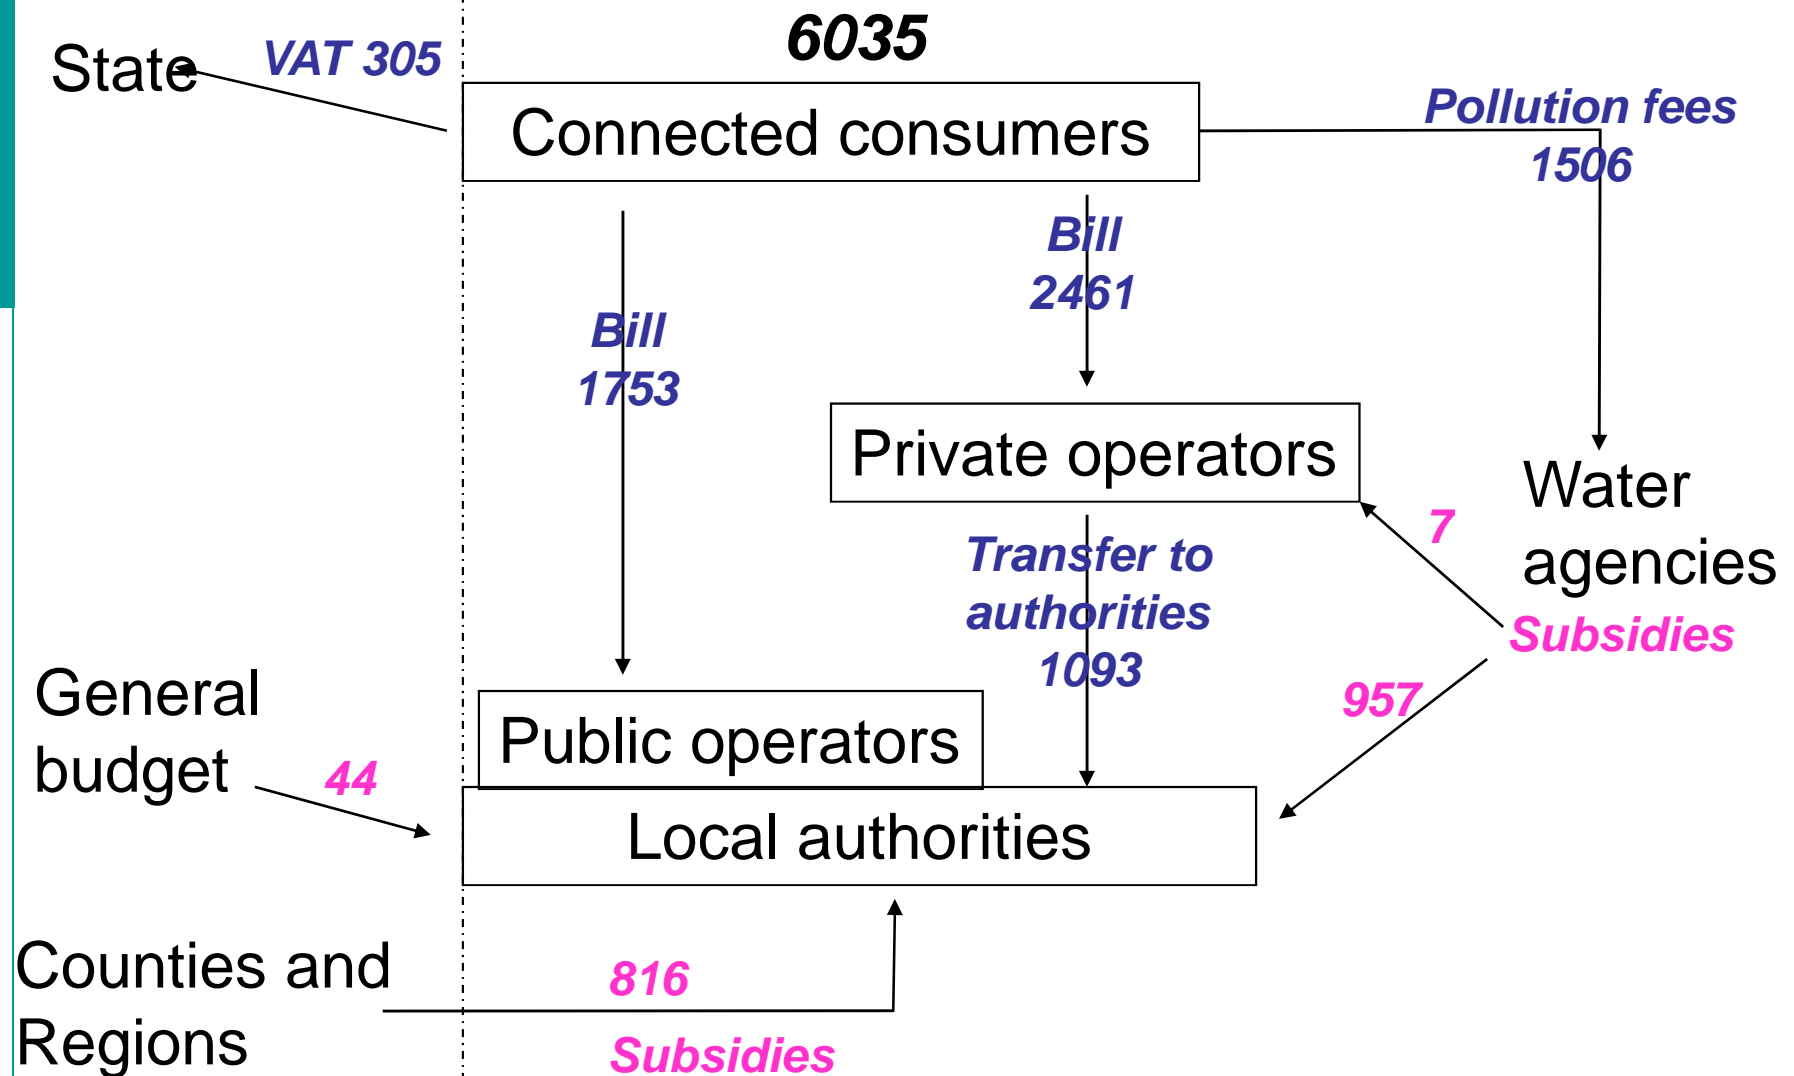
State

VAT 305

6035

Connected consumers

Pollution fees 1506

Bill 2461

Bill 1753

Private operators

Water agencies

7

Transfer to authorities 1093

Subsidies

957

General budget

44

Public operators

Local authorities

Counties and Regions

816

Subsidies